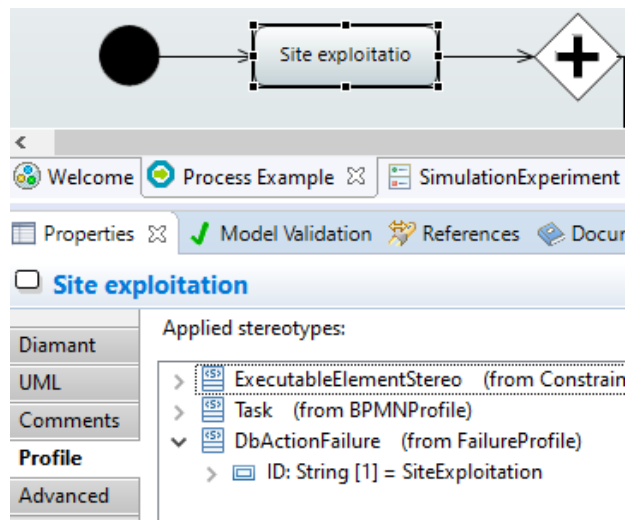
Site exploitatio

<

Welcome | Process Example ☒ | SimulationExperiment

Properties ☒ | Model Validation | References | Docu

Site exploitation

Diamant
UML
Comments
Profile
Advanced

Applied stereotypes:

ExecutableElementStereo (from Constrain
Task (from BPMNProfile)
DbActionFailure (from FailureProfile)
ID: String [1] = SiteExploitation